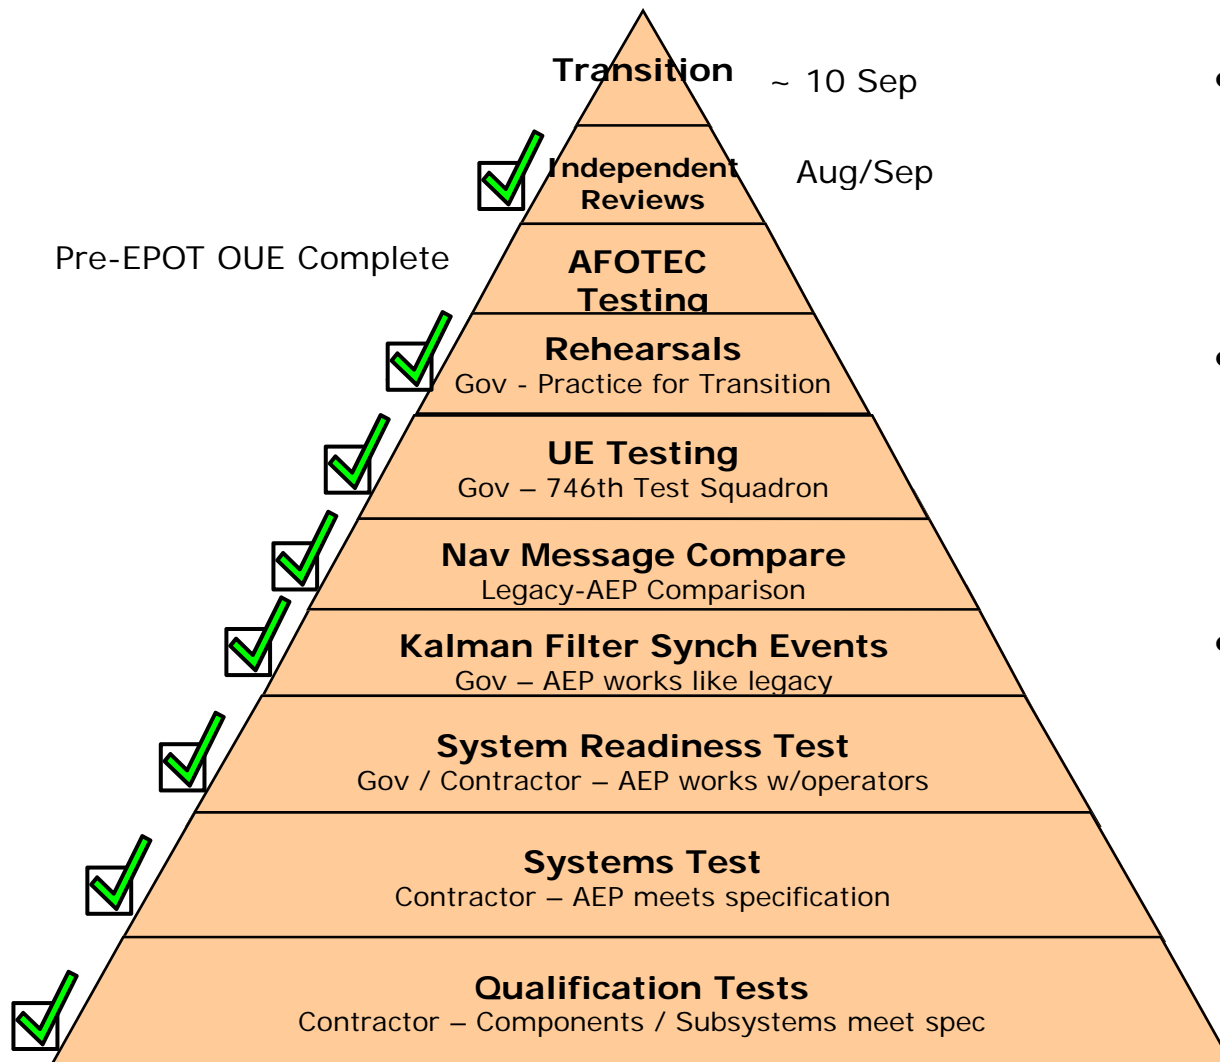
Transition ~ 10 Sep

Independent Reviews Aug/Sep

Pre-EPOT OUE Complete

AFOTEC Testing

Rehearsals
Gov - Practice for Transition

UE Testing
Gov – 746th Test Squadron

Nav Message Compare
Legacy-AEP Comparison

Kalman Filter Synch Events
Gov – AEP works like legacy

System Readiness Test
Gov / Contractor – AEP works w/operators

Systems Test
Contractor – AEP meets specification

Qualification Tests
Contractor – Components / Subsystems meet spec